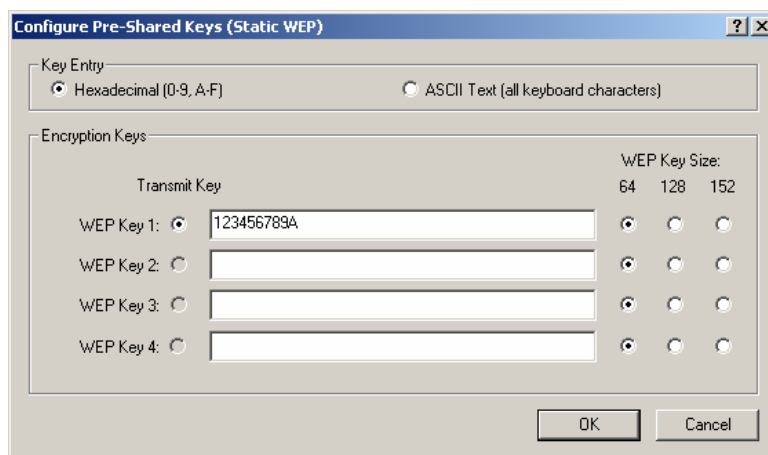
Configure Pre-Shared Keys (Static WEP)

? X

Key Entry

Hexadecimal (0-9, A-F)

ASCII Text (all keyboard characters)

Encryption Keys

WEP Key Size:

Transmit Key

64 128 152

WEP Key 1:

123456789A

WEP Key 2:

WEP Key 3:

WEP Key 4:

OK

Cancel